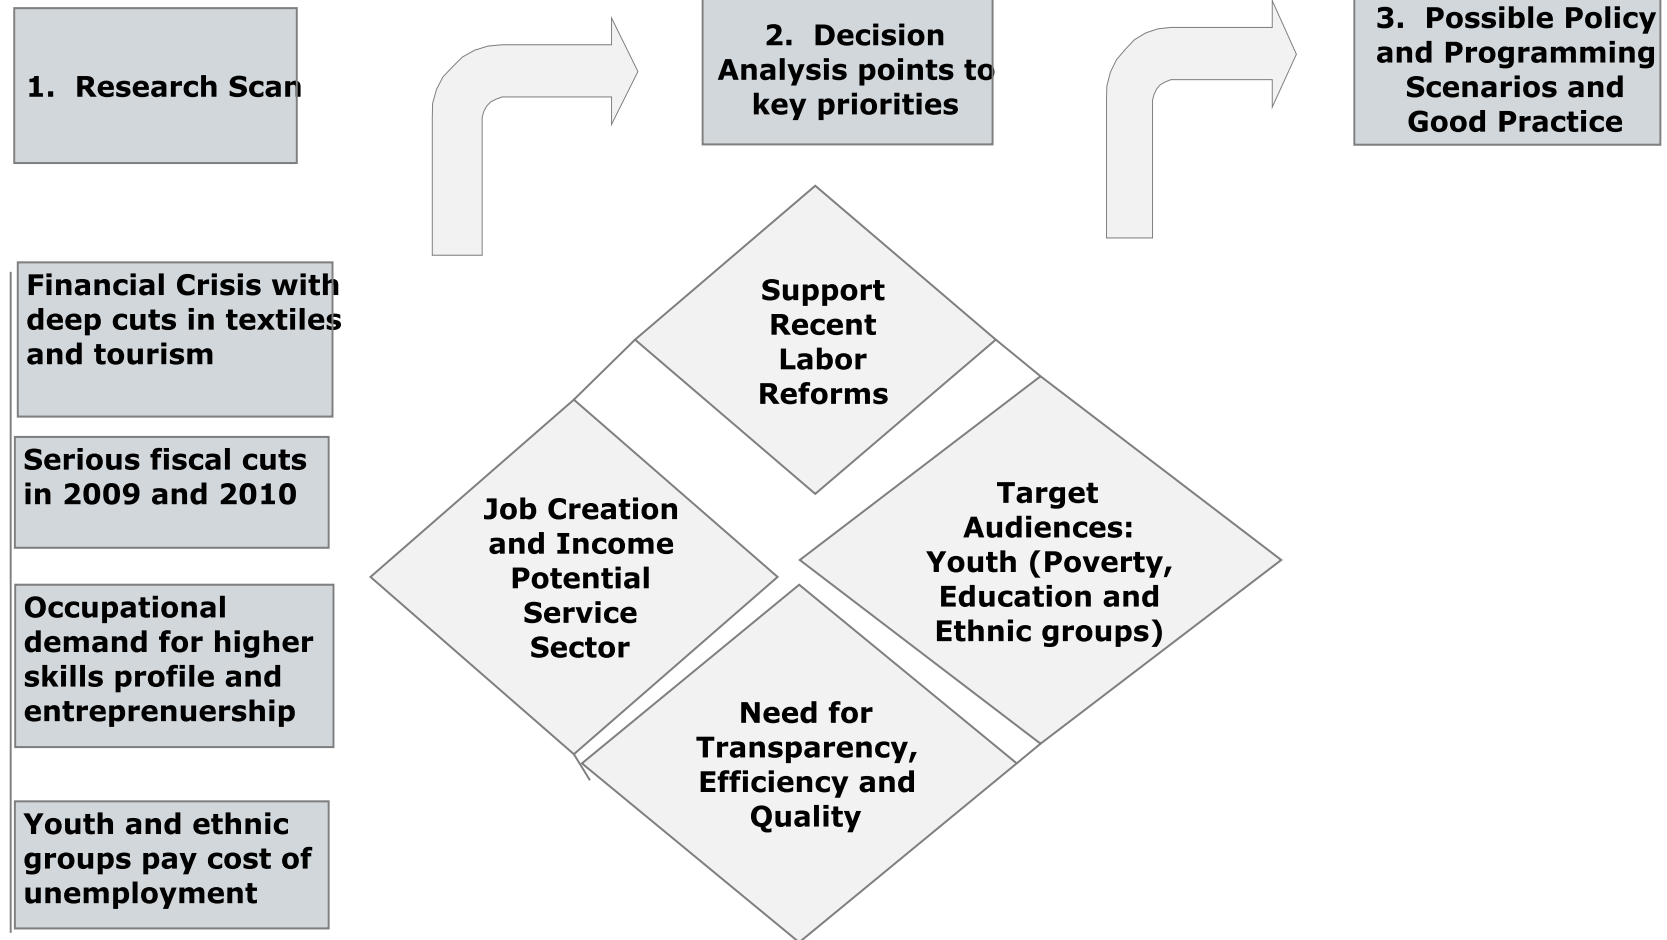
1. Research Scan

2. Decision Analysis points to key priorities

3. Possible Policy and Programming Scenarios and Good Practice

Financial Crisis with deep cuts in textiles and tourism

Serious fiscal cuts in 2009 and 2010

Occupational demand for higher skills profile and entreprenuership

Youth and ethnic groups pay cost of unemployment

Support Recent Labor Reforms

Job Creation and Income Potential Service Sector

Target Audiences: Youth (Poverty, Education and Ethnic groups)

Need for Transparency, Efficiency and Quality